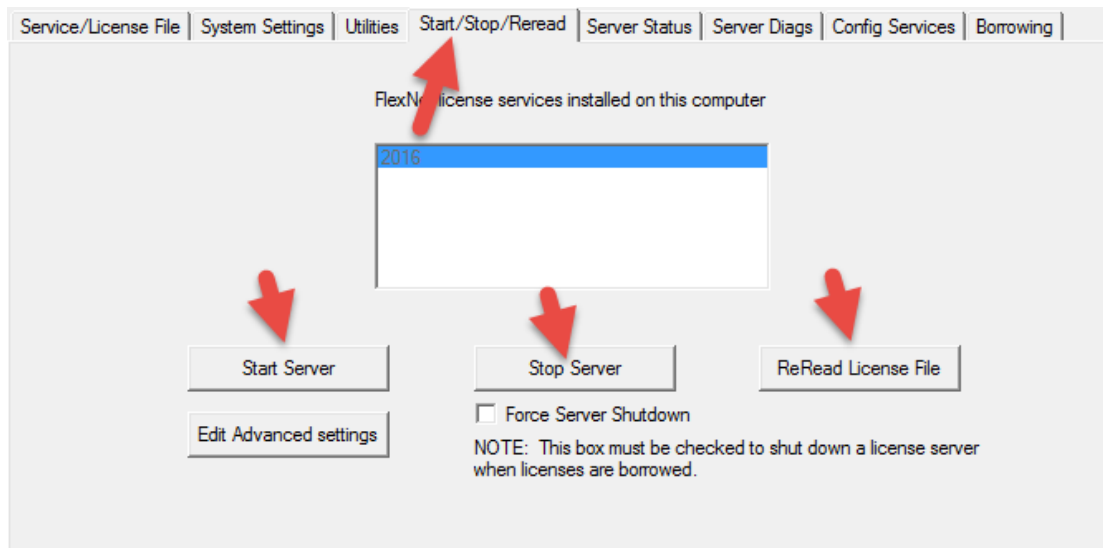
Service/License File | System Settings | Utilities | Start/Stop/Reread | Server Status | Server Diags | Config Services | Borrowing

FlexN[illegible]license services installed on this computer

2016

Start Server

Stop Server

ReRead License File

Force Server Shutdown

Edit Advanced settings

NOTE: This box must be checked to shut down a license server when licenses are borrowed.